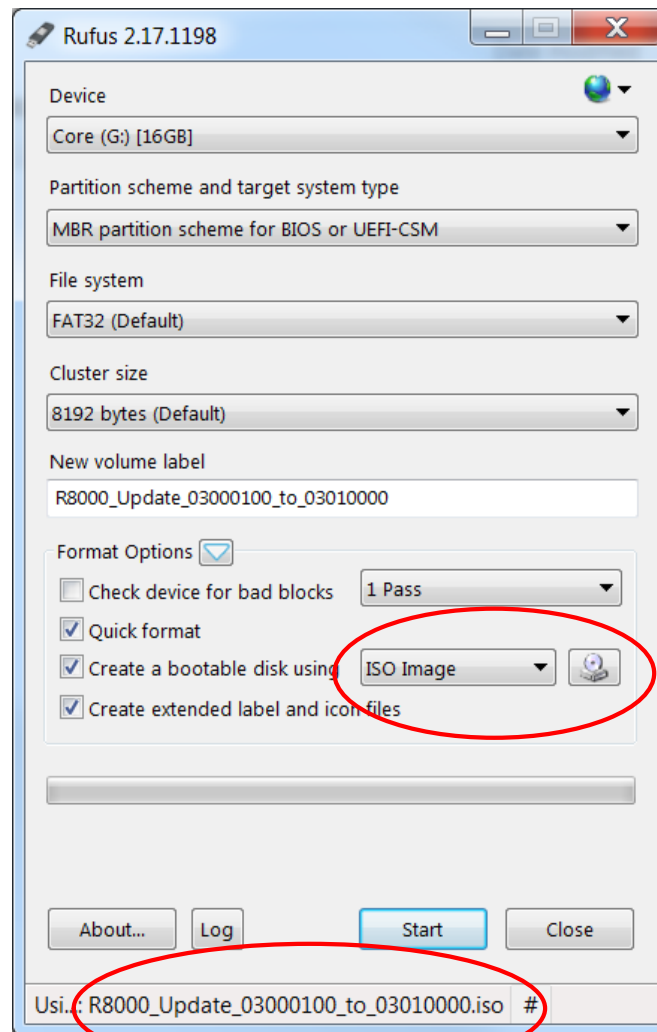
Rufus 2.17.1198

Device

Core (G:) [16GB]

Partition scheme and target system type

MBR partition scheme for BIOS or UEFI-CSM

File system

FAT32 (Default)

Cluster size

8192 bytes (Default)

New volume label

R8000_Update_03000100_to_03010000

Format Options

Check device for bad blocks

1 Pass

Quick format

Create a bootable disk using

ISO Image

Create extended label and icon files

About...

Log

Start

Close

Usi...: R8000_Update_03000100_to_03010000.iso

#